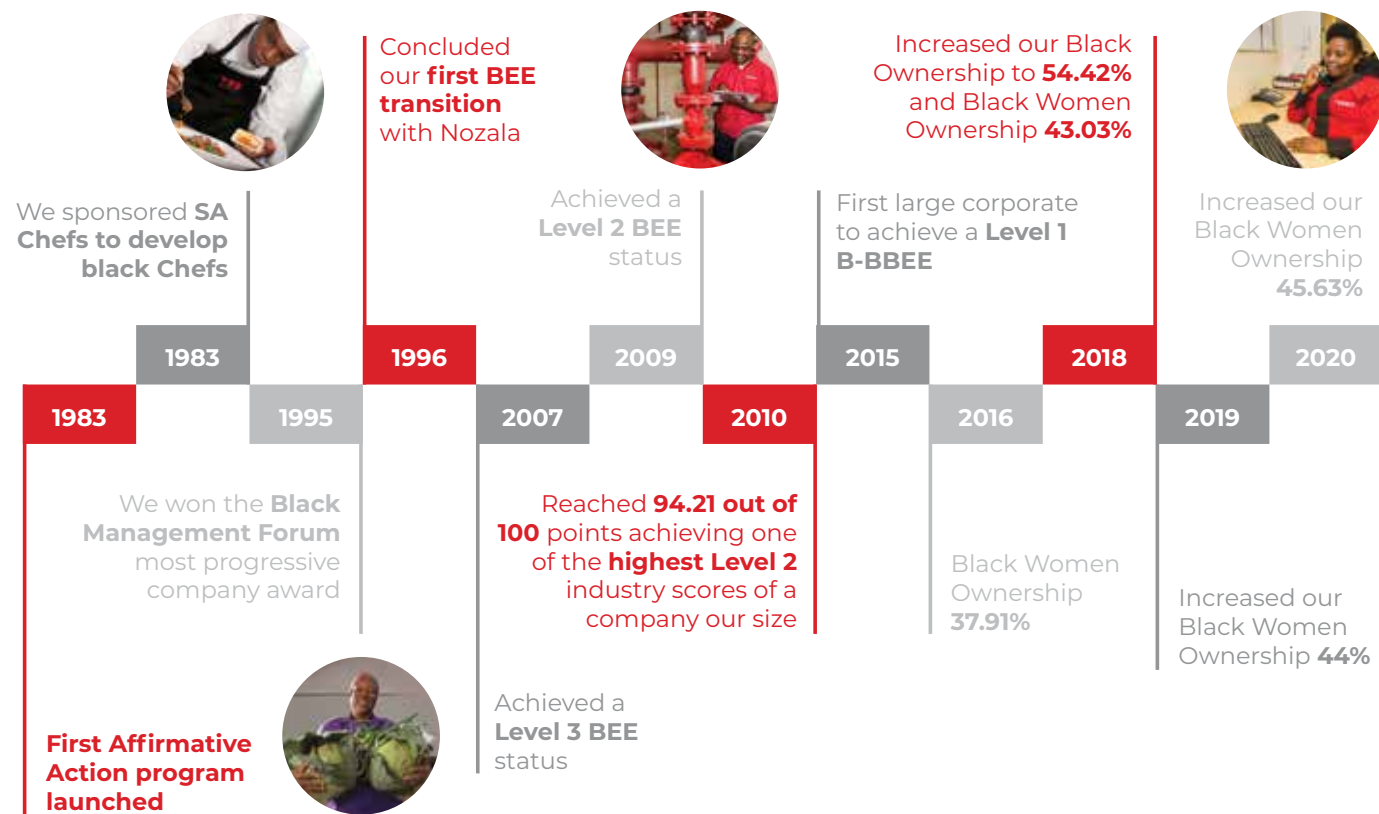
We sponsored SA Chefs to develop black Chefs

Concluded our first BEE transition with Nozala

Achieved a Level 2 BEE status

First large corporate to achieve a Level 1 B-BBEE

Increased our Black Ownership to 54.42% and Black Women Ownership 43.03%

Increased our Black Women Ownership 45.63%

1983

1996

2009

2015

2018

2020

1983

1995

2007

2010

2016

2019

We won the Black Management Forum most progressive company award

Reached 94.21 out of 100 points achieving one of the highest Level 2 industry scores of a company our size

Black Women Ownership 37.91%

Increased our Black Women Ownership 44%

Achieved a Level 3 BEE status

First Affirmative Action program launched